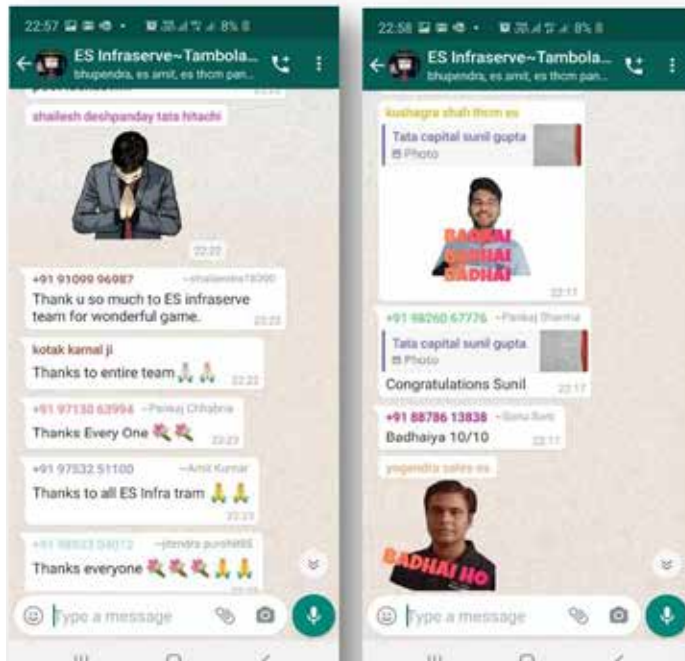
22:57 8%

ES Infraserve~Tambola...
bhupendra, es amit, es thom pan...

shailesh deshpanday tata hitachi

22:22

+91 91099 96987 ~shailendra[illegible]
Thank u so much to ES infraserve team for wonderful game. 22:22

kotak karnal ji
Thanks to entire team🙏🙏 22:22

+91 97130 63994 ~Pankaj Chhabria
Thanks Every One 💐💐 22:23

+91 97532 51100 ~Amit Kumar
Thanks to all ES Infra tram 🙏🙏 22:23

+91 98503 04012 ~jitendra purohit65
Thanks everyone 💐💐💐🙏🙏

Type a message

22:58 8%

ES Infraserve~Tambola...
bhupendra, es amit, es thom pan...

kushagra shah thom es
Tata capital sunil gupta
Photo

BADHAI BADHAI BADHAI
22:17

+91 98260 67776 ~Pankaj Sharma
Tata capital sunil gupta
Photo
Congratulations Sunil 22:17

+91 88786 13838 ~Sonu Bais
Badhaiya 10/10 22:17

yogendra sales es

BADHAI HO

Type a message